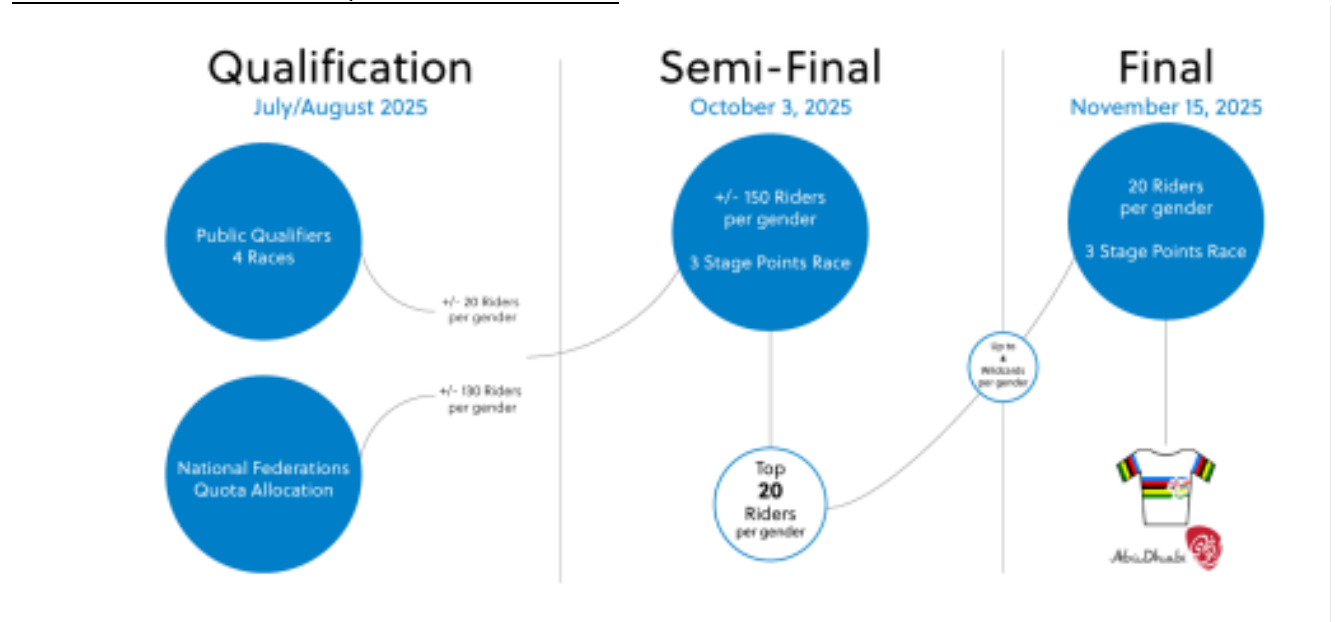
Qualification
July/August 2025

Semi-Final
October 3, 2025

Final
November 15, 2025

Public Qualifiers
4 Races

+/- 20 Riders
per gender

+/- 130 Riders
per gender

National Federations
Quota Allocation

+/- 150 Riders
per gender

3 Stage Points Race

Top
20
Riders
per gender

Up to
4
Wildcards
per gender

20 Riders
per gender

3 Stage Points Race

Abu Dhabi